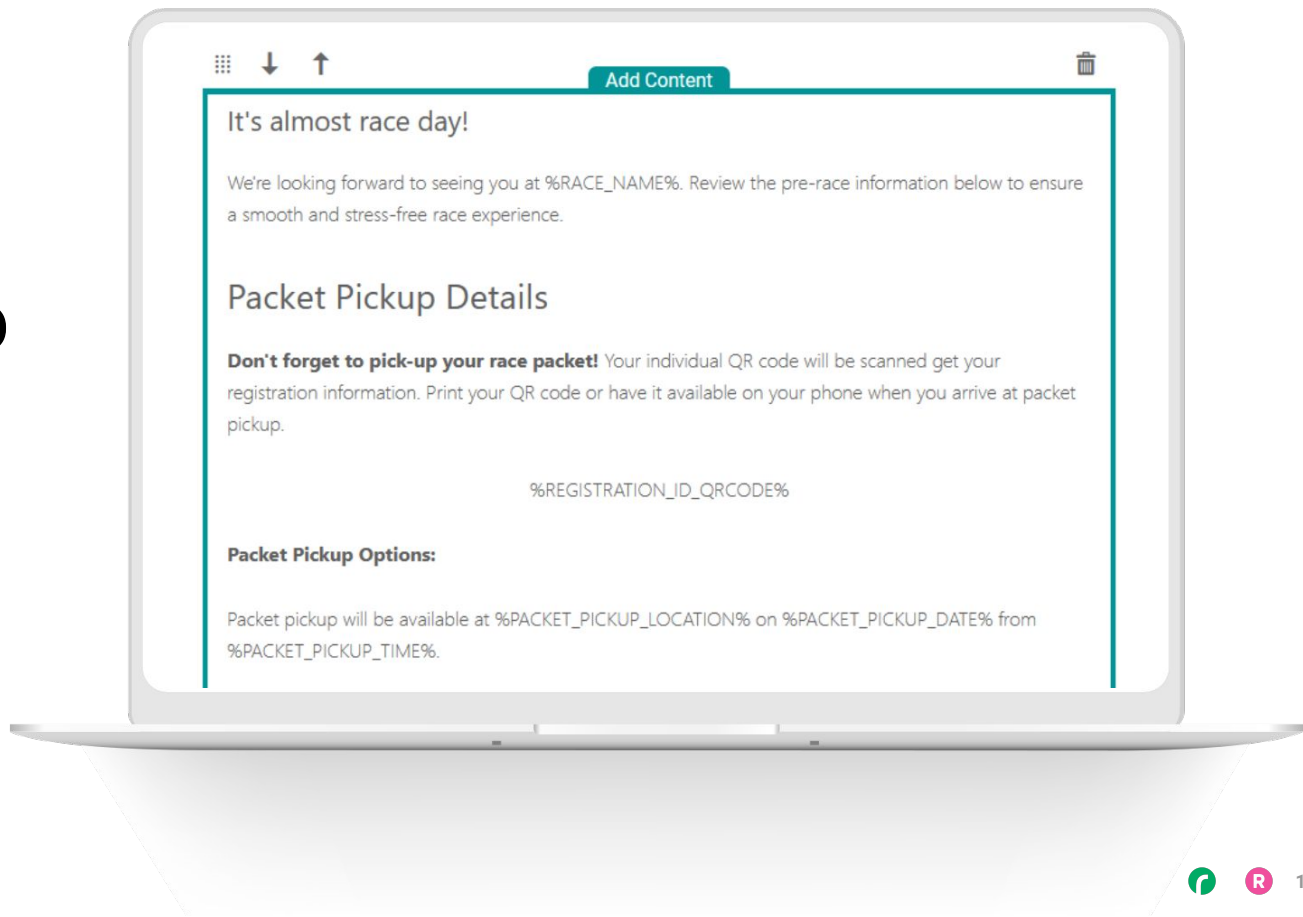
Add Content

It's almost race day!

We're looking forward to seeing you at %RACE_NAME%. Review the pre-race information below to ensure a smooth and stress-free race experience.

Packet Pickup Details

**Don't forget to pick-up your race packet!** Your individual QR code will be scanned get your registration information. Print your QR code or have it available on your phone when you arrive at packet pickup.

%REGISTRATION_ID_QRCODE%

**Packet Pickup Options:**

Packet pickup will be available at %PACKET_PICKUP_LOCATION% on %PACKET_PICKUP_DATE% from %PACKET_PICKUP_TIME%.

R 1